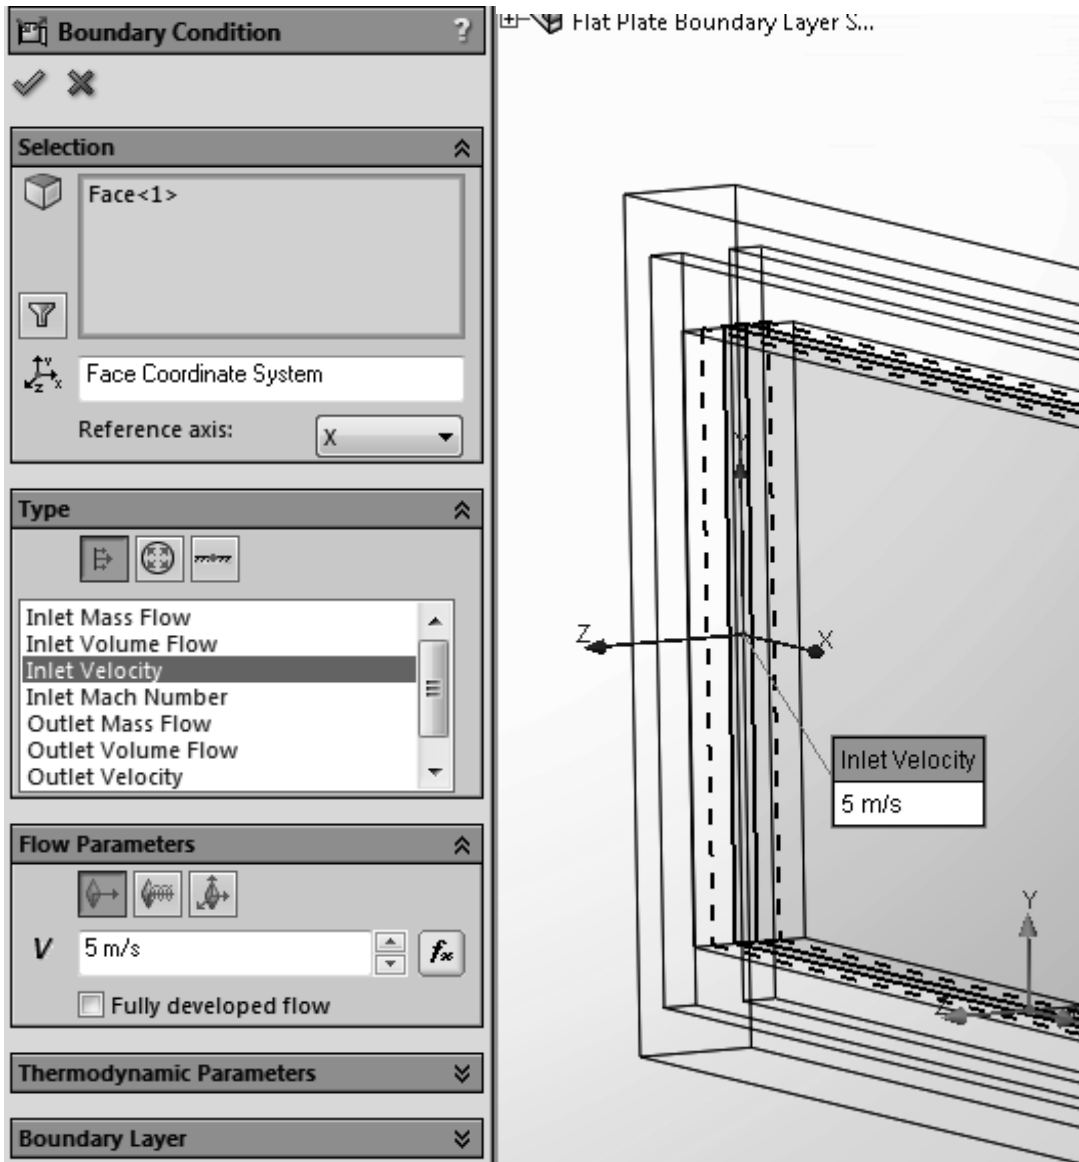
Boundary Condition

Selection

Face<1>

Face Coordinate System

Reference axis: X

Type

Inlet Mass Flow
Inlet Volume Flow
Inlet Velocity
Inlet Mach Number
Outlet Mass Flow
Outlet Volume Flow
Outlet Velocity

Flow Parameters

V 5 m/s

Fully developed flow

Thermodynamic Parameters

Boundary Layer

Flat Plate Boundary Layer S...

Y

Z

X

Inlet Velocity
5 m/s

Y

Z